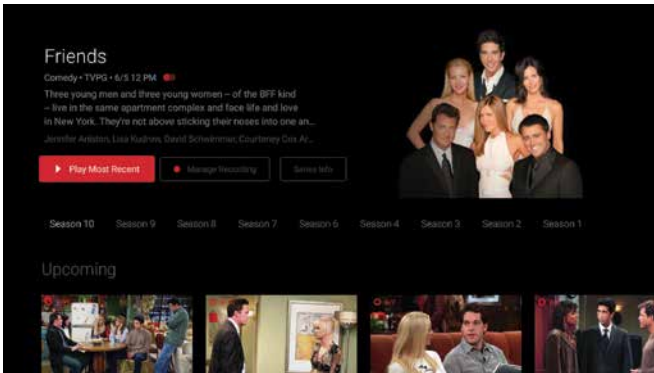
Friends

Comedy • TVPG • 6/5 12 PM

Three young men and three young women – of the BFF kind – live in the same apartment complex and face life and love in New York. They're not above sticking their noses into one an...

Jennifer Aniston, Lisa Kudrow, David Schwimmer, Courteney Cox Ar...

Play Most Recent

Manage Recording

Series Info

Season 10 Season 9 Season 8 Season 7 Season 6 Season 4 Season 3 Season 2 Season 1

Upcoming